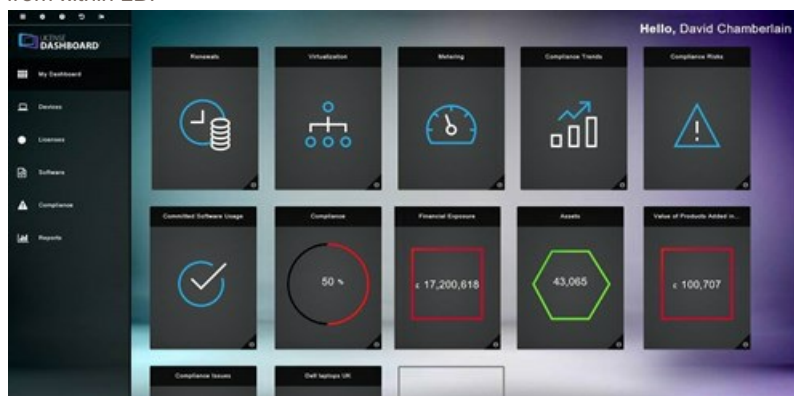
LICENSE DASHBOARD

Hello, David Chamberlain

My Dashboard
Devices
Licenses
Software
Compliance
Reports

Renewals
Virtualization
Metering
Compliance Trends
Compliance Risks

Committed Software Usage
Compliance
50 %
Financial Exposure
£ 17,200,618
Assets
43,065
Value of Products Added in...
£ 100,707

Compliance Issues
Dell laptops UK